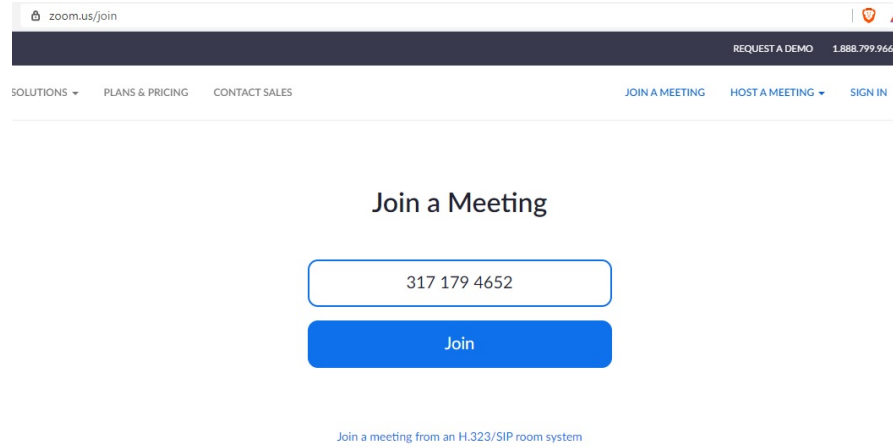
zoom.us/join

REQUEST A DEMO 1.888.799.966

SOLUTIONS PLANS & PRICING CONTACT SALES

JOIN A MEETING HOST A MEETING SIGN IN

Join a Meeting

317 179 4652

Join

Join a meeting from an H.323/SIP room system